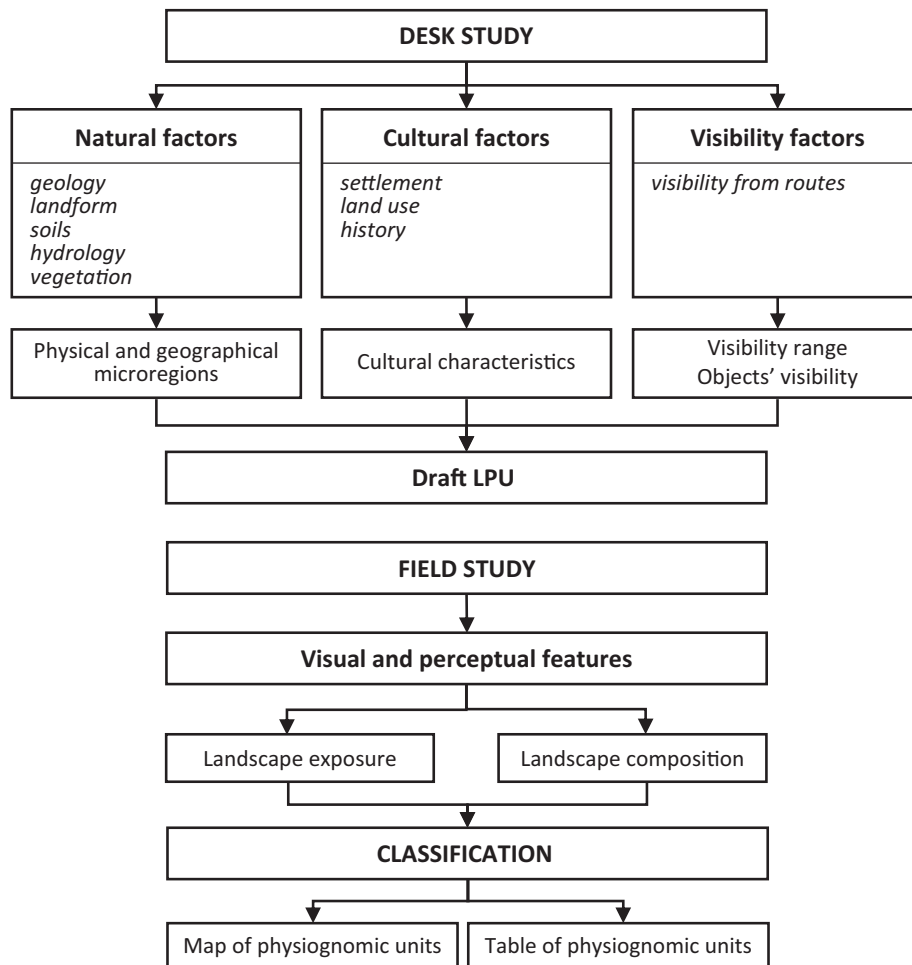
DESK STUDY

Natural factors

geology
landform
soils
hydrology
vegetation

Cultural factors

settlement
land use
history

Visibility factors

visibility from routes

Physical and geographical microregions

Cultural characteristics

Visibility range
Objects' visibility

Draft LPU

FIELD STUDY

Visual and perceptual features

Landscape exposure

Landscape composition

CLASSIFICATION

Map of physiognomic units

Table of physiognomic units